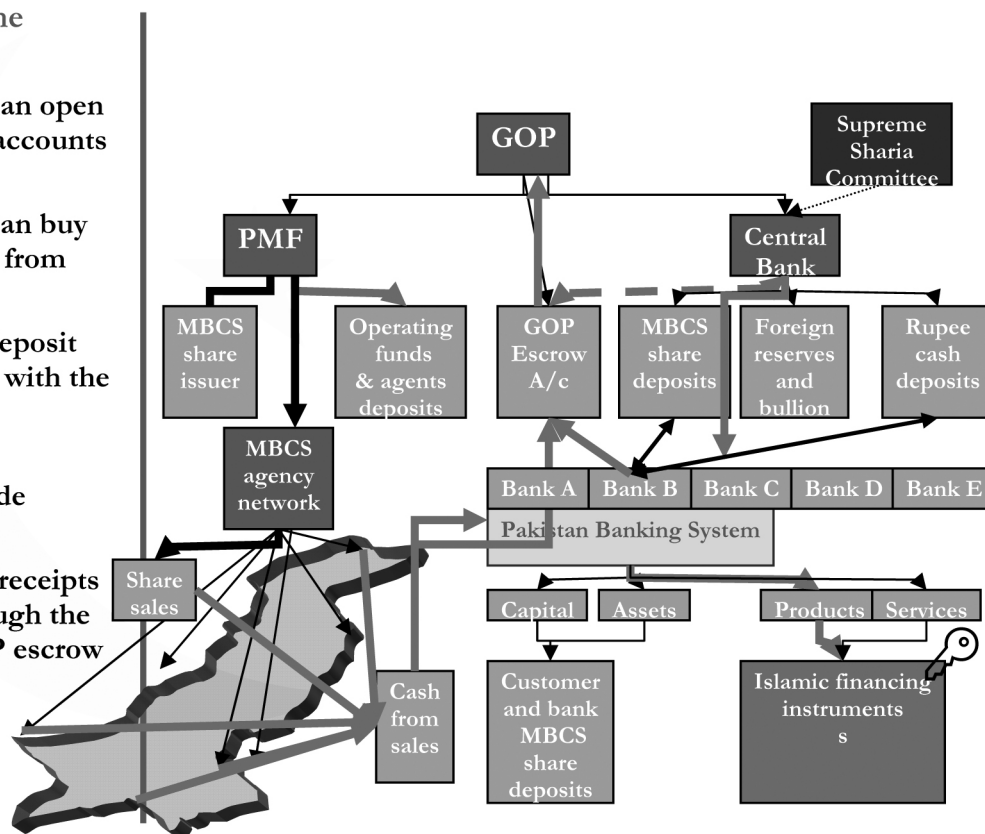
me

an open accounts

an buy from

eposit with the

de

receipts ugh the escrow

GOP

Supreme Sharia Committee

PMF

Central Bank

MBCS share issuer

Operating funds & agents deposits

GOP Escrow A/c

MBCS share deposits

Foreign reserves and bullion

Rupee cash deposits

MBCS agency network

Bank A

Bank B

Bank C

Bank D

Bank E

Pakistan Banking System

Share sales

Capital

Assets

Products

Services

Cash from sales

Customer and bank MBCS share deposits

Islamic financing instruments s